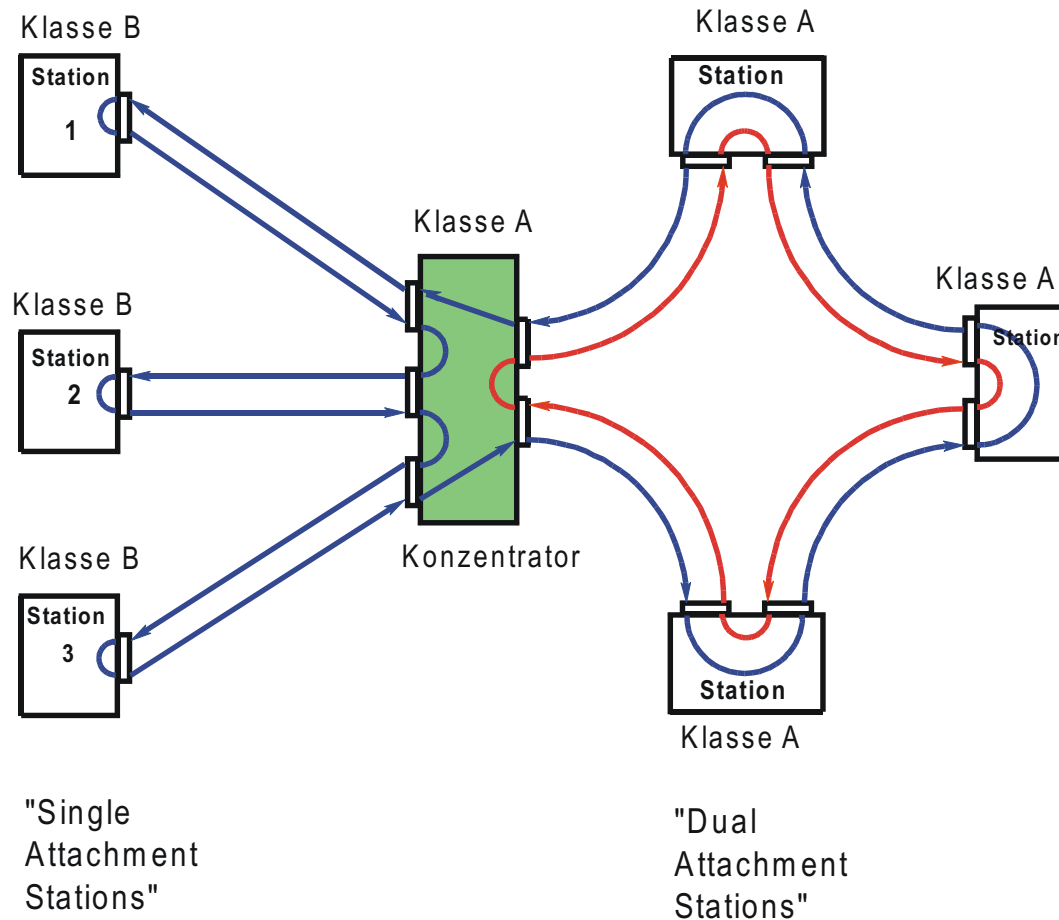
Klasse B

Station

1

Klasse B

Station

2

Klasse B

Station

3

Klasse A

Konzentrator

Klasse A

Station

Klasse A

Station

Station

Klasse A

"Single Attachment Stations"

"Dual Attachment Stations"